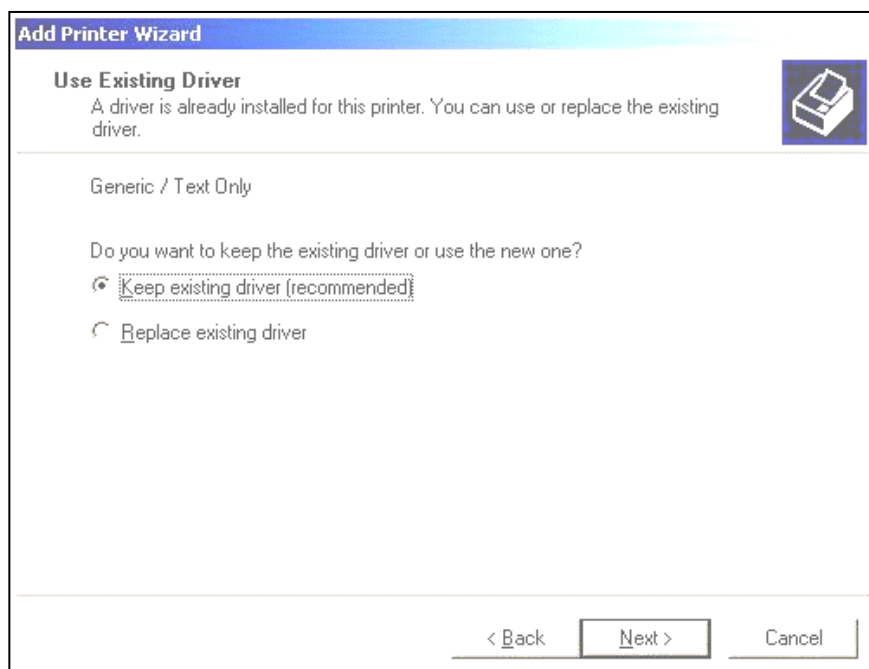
Add Printer Wizard

Use Existing Driver
A driver is already installed for this printer. You can use or replace the existing driver.

Generic / Text Only

Do you want to keep the existing driver or use the new one?

Keep existing driver (recommended)

Replace existing driver

< Back

Next >

Cancel